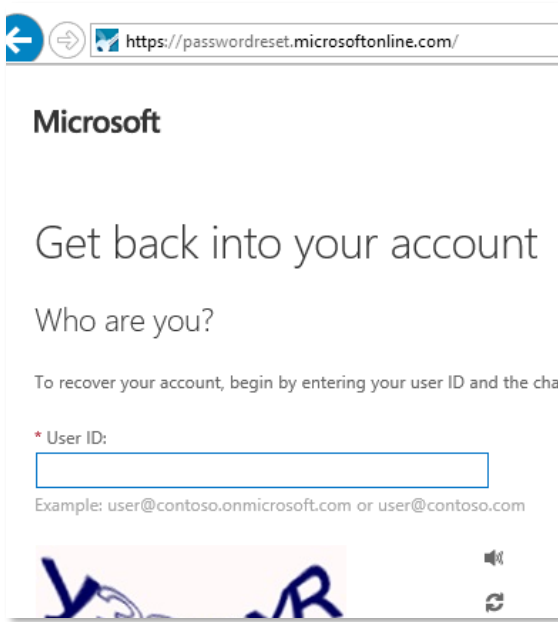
https://passwordreset.microsoftonline.com/

Microsoft

Get back into your account

Who are you?

To recover your account, begin by entering your user ID and the cha

* User ID:

Example: user@contoso.onmicrosoft.com or user@contoso.com

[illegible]